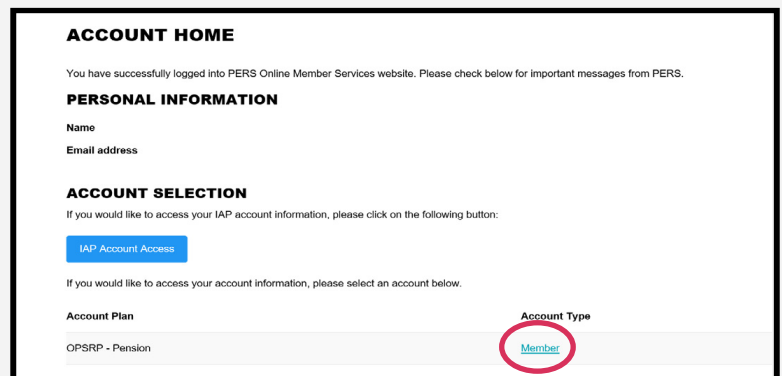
ACCOUNT HOME

You have successfully logged into PERS Online Member Services website. Please check below for important messages from PERS.

PERSONAL INFORMATION

Name

Email address

ACCOUNT SELECTION

If you would like to access your IAP account information, please click on the following button:

IAP Account Access

If you would like to access your account information, please select an account below.

| Account Plan | Account Type |
|---|---|
| OPSRP - Pension | Member |